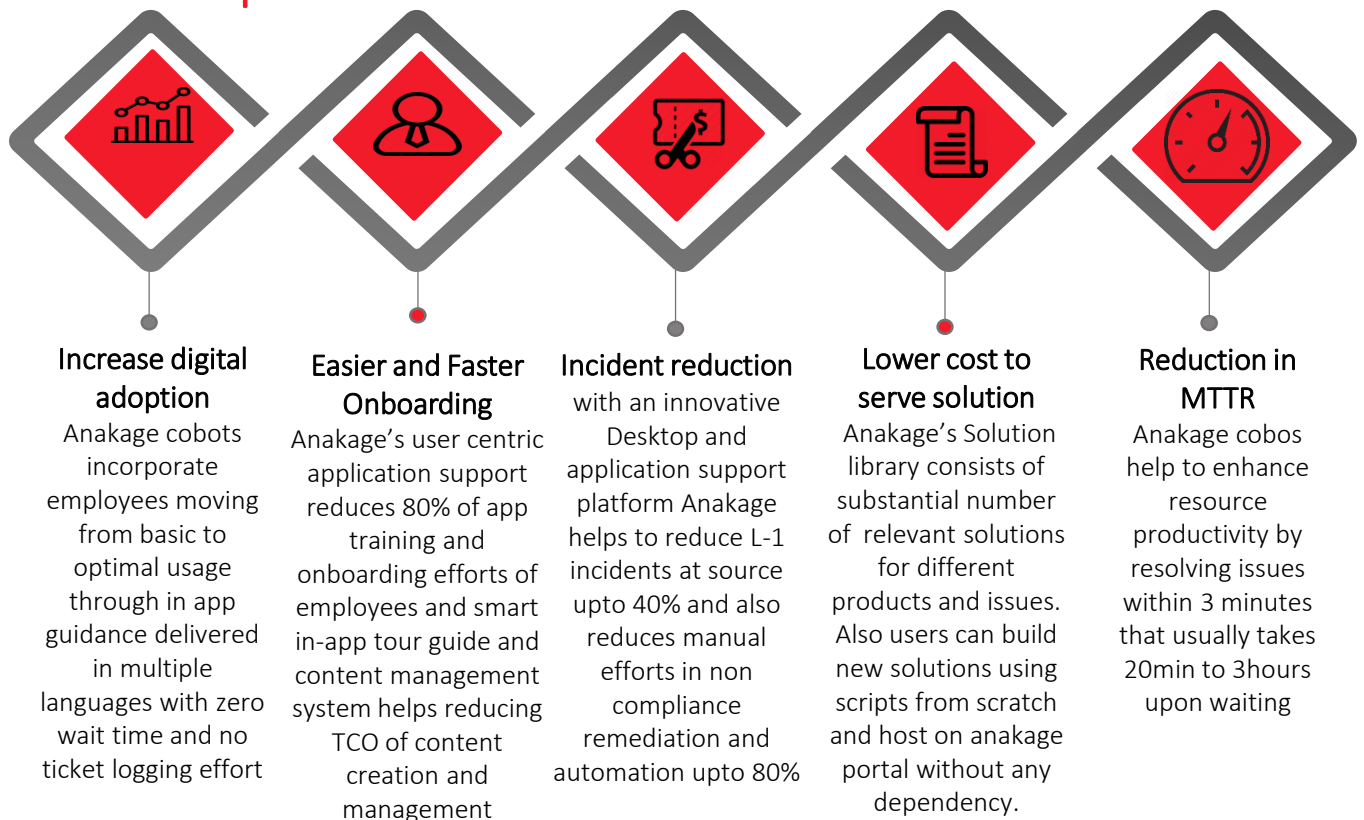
Increase digital adoption
Anakage cobots incorporate employees moving from basic to optimal usage through in app guidance delivered in multiple languages with zero wait time and no ticket logging effort

Easier and Faster Onboarding
Anakage's user centric application support reduces 80% of app training and onboarding efforts of employees and smart in-app tour guide and content management system helps reducing TCO of content creation and management

Incident reduction
with an innovative Desktop and application support platform Anakage helps to reduce L-1 incidents at source upto 40% and also reduces manual efforts in non compliance remediation and automation upto 80%

Lower cost to serve solution
Anakage's Solution library consists of substantial number of relevant solutions for different products and issues. Also users can build new solutions using scripts from scratch and host on anakage portal without any dependency.

Reduction in MTTR
Anakage cobos help to enhance resource productivity by resolving issues within 3 minutes that usually takes 20min to 3hours upon waiting